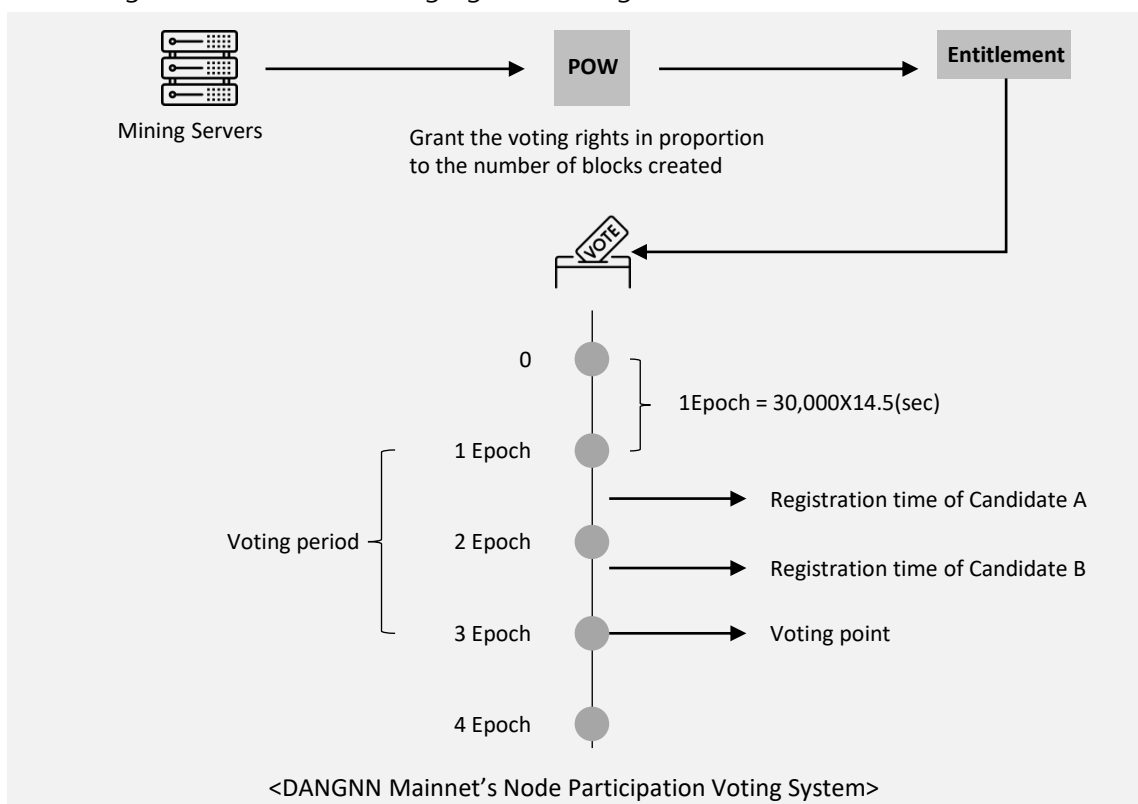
Mining Servers

POW

Entitlement

Grant the voting rights in proportion to the number of blocks created

VOTE

0

1Epoch = 30,000X14.5(sec)

1 Epoch

Registration time of Candidate A

Voting period

2 Epoch

Registration time of Candidate B

3 Epoch

Voting point

4 Epoch

<DANGNN Mainnet's Node Participation Voting System>